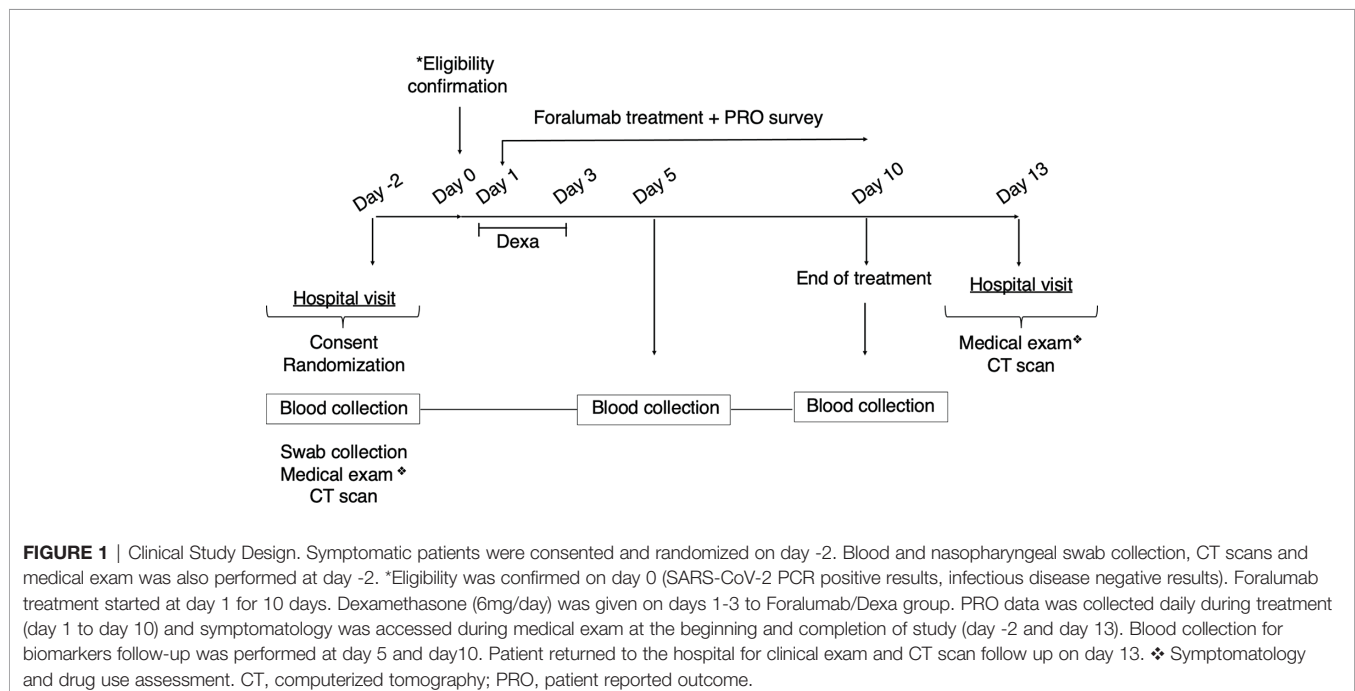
*Eligibility confirmation

Foralumab treatment + PRO survey

Day -2

Day 0

Day 1

Day 3

Day 5

Day 10

Day 13

Dexa

Hospital visit

Consent
Randomization

End of treatment

Hospital visit

Medical exam❖
CT scan

Blood collection

Blood collection

Blood collection

Swab collection
Medical exam❖
CT scan

**FIGURE 1** | Clinical Study Design. Symptomatic patients were consented and randomized on day -2. Blood and nasopharyngeal swab collection, CT scans and medical exam was also performed at day -2. *Eligibility was confirmed on day 0 (SARS-CoV-2 PCR positive results, infectious disease negative results). Foralumab treatment started at day 1 for 10 days. Dexamethasone (6mg/day) was given on days 1-3 to Foralumab/Dexa group. PRO data was collected daily during treatment (day 1 to day 10) and symptomatology was accessed during medical exam at the beginning and completion of study (day -2 and day 13). Blood collection for biomarkers follow-up was performed at day 5 and day10. Patient returned to the hospital for clinical exam and CT scan follow up on day 13. ❖ Symptomatology and drug use assessment. CT, computerized tomography; PRO, patient reported outcome.